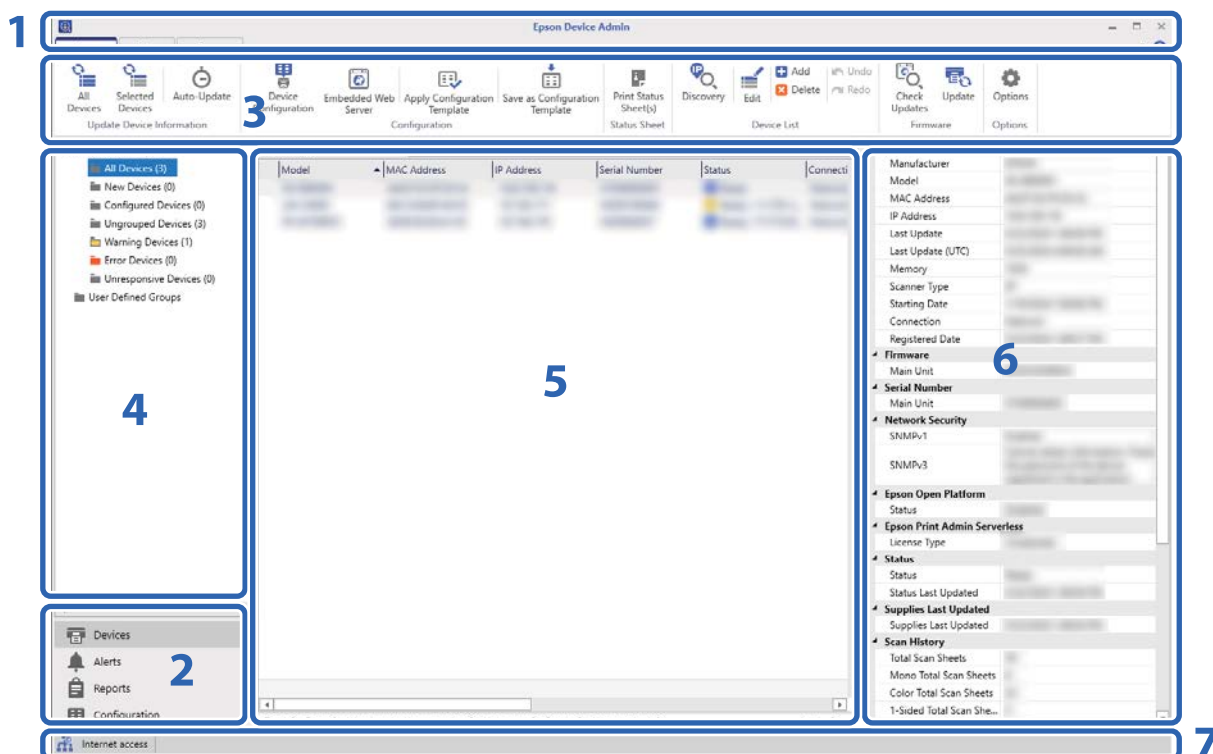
1

Epson Device Admin

3

All Devices
Selected Devices
Auto-Update
Update Device Information
Device Configuration
Embedded Web Server
Apply Configuration Template
Save as Configuration Template
Configuration
Print Status Sheet(s)
Status Sheet
Discovery
Edit
Add
Delete
Undo
Redo
Device List
Check Updates
Update
Firmware
Options
Options

All Devices (3)
New Devices (0)
Configured Devices (0)
Ungrouped Devices (3)
Warning Devices (1)
Error Devices (0)
Unresponsive Devices (0)
User Defined Groups

4

Devices
Alerts
Reports
Configuration

2

| Model | MAC Address | IP Address | Serial Number | Status | Connecti |
|---|---|---|---|---|---|
| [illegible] | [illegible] | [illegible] | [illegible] | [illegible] | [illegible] |
| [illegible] | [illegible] | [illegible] | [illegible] | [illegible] | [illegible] |
| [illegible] | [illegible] | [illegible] | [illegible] | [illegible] | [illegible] |

5

Manufacturer
Model
MAC Address
IP Address
Last Update
Last Update (UTC)
Memory
Scanner Type
Starting Date
Connection
Registered Date
Firmware
Main Unit
Serial Number
Main Unit
Network Security
SNMPv1
SNMPv3
Epson Open Platform
Status
Epson Print Admin Serverless
License Type
Status
Status
Status Last Updated
Supplies Last Updated
Supplies Last Updated
Scan History
Total Scan Sheets
Mono Total Scan Sheets
Color Total Scan Sheets
1-Sided Total Scan She...

6

Internet access

7